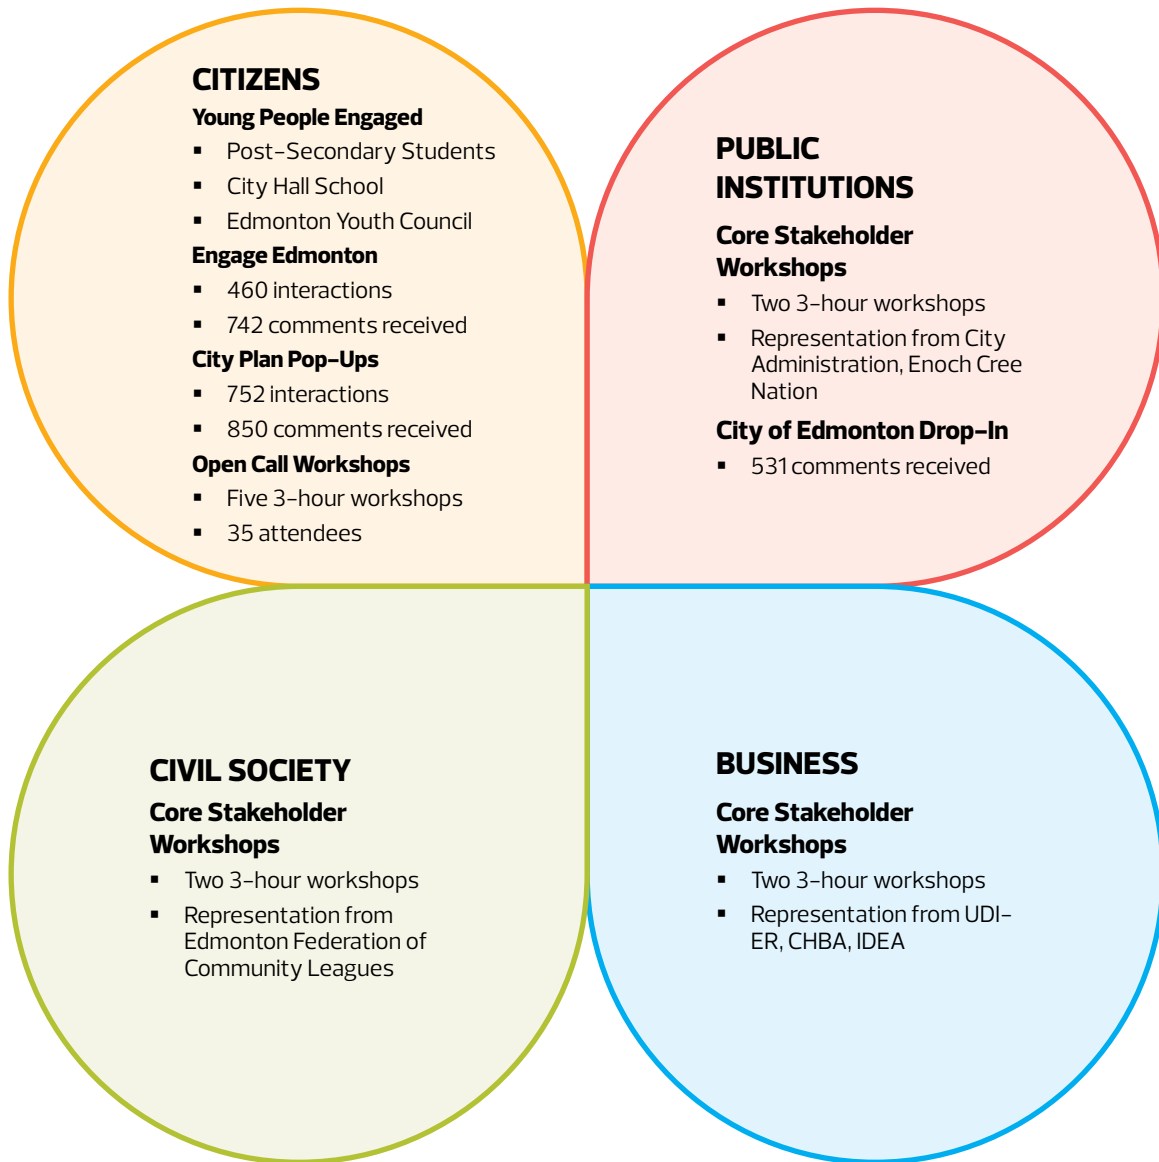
CITIZENS

Young People Engaged

- Post-Secondary Students
- City Hall School
- Edmonton Youth Council

Engage Edmonton

- 460 interactions
- 742 comments received

City Plan Pop-Ups

- 752 interactions
- 850 comments received

Open Call Workshops

- Five 3-hour workshops
- 35 attendees

PUBLIC INSTITUTIONS

Core Stakeholder Workshops

- Two 3-hour workshops
- Representation from City Administration, Enoch Cree Nation

City of Edmonton Drop-In

- 531 comments received

CIVIL SOCIETY

Core Stakeholder Workshops

- Two 3-hour workshops
- Representation from Edmonton Federation of Community Leagues

BUSINESS

Core Stakeholder Workshops

- Two 3-hour workshops
- Representation from UDI-ER, CHBA, IDEA